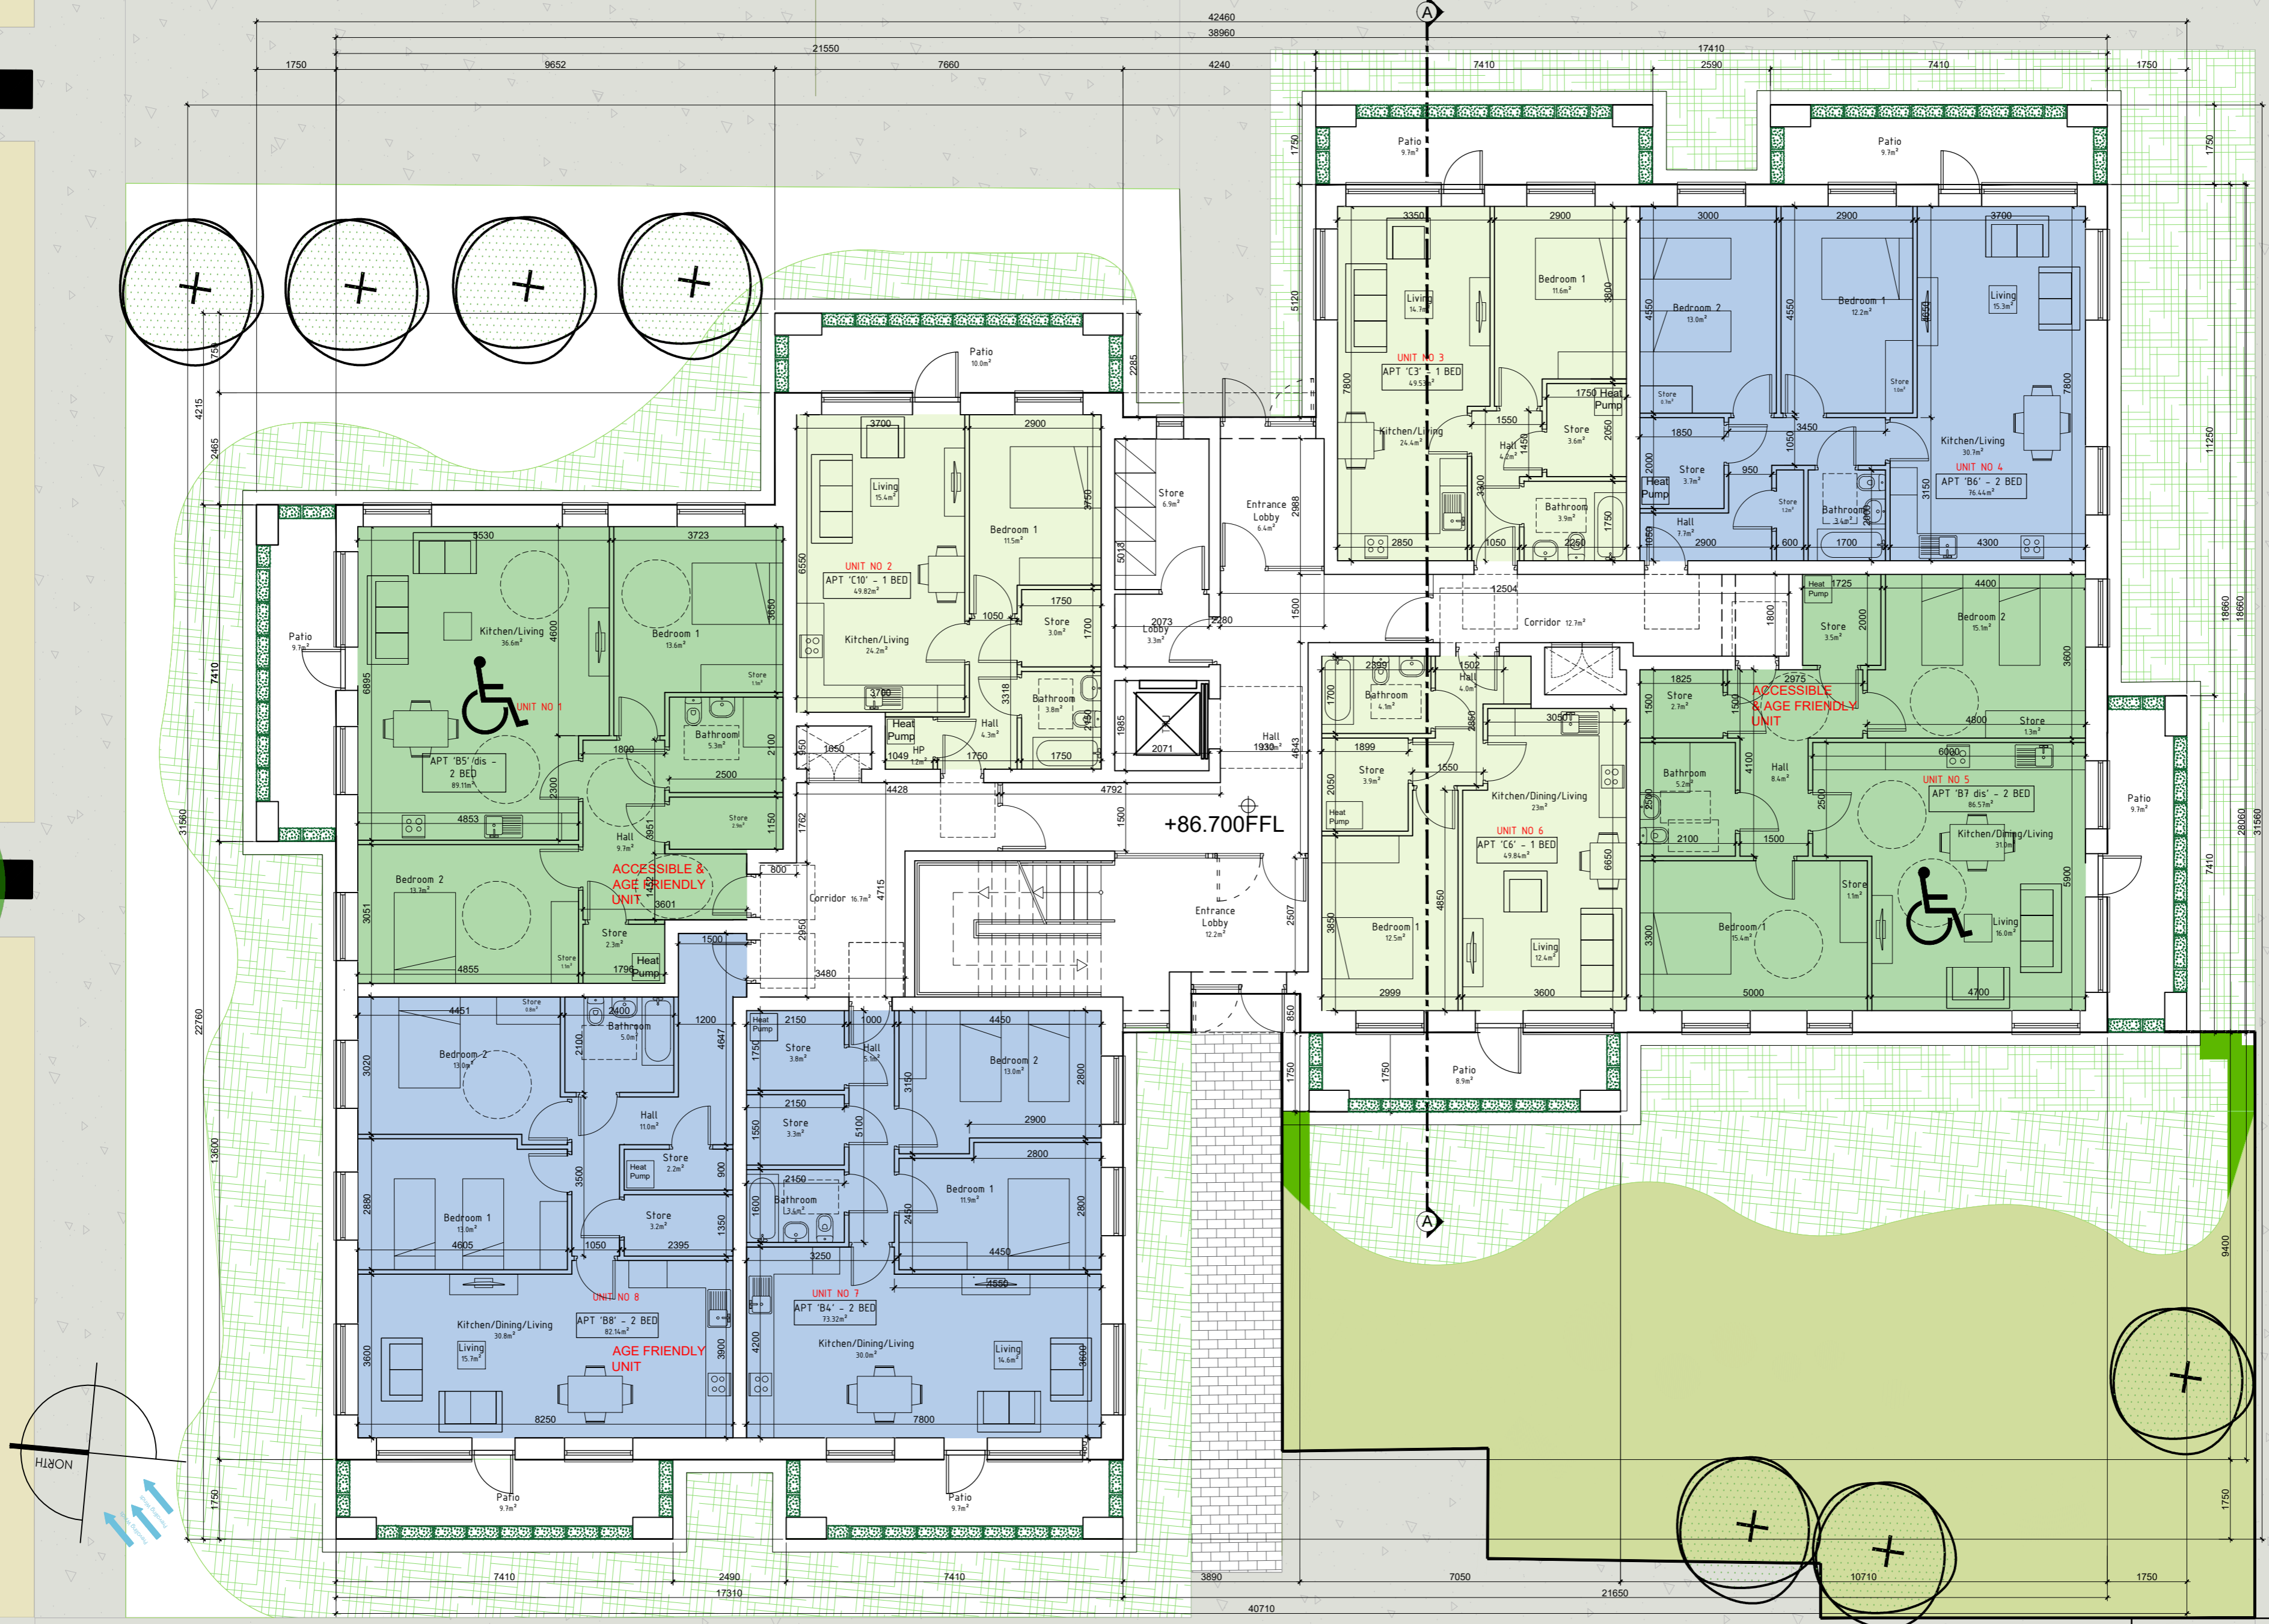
42460
38960
21550
17410
1750 9652 7660 4240 7410 2590 7410 1750

Patio 9.7m²
Patio 9.7m²

UNIT NO 3
APT 'C3' - 1 BED
49.53m²
Living 14.7m²
Bedroom 1 11.6m²
Kitchen/Living 24.4m²
Hall 4.2m²
Store 3.6m²
Heat Pump
Bathroom 3.9m²

Bedroom 2 13.0m²
Bedroom 1 12.2m²
Living 15.3m²
Kitchen/Living 30.7m²
UNIT NO 4
APT 'B6' - 2 BED
76.44m²
Store
Heat Pump
Hall 7.7m²
Bathroom 3.4m²

Patio 10.0m²
Living 15.4m²
Bedroom 1 11.5m²
UNIT NO 2
APT 'C10' - 1 BED
49.82m²
Kitchen/Living 24.2m²
Store 3.0m²
Bathroom 3.8m²
Hall 4.3m²
Heat Pump

Store 6.9m²
Entrance Lobby 6.4m²
Lobby 3.3m²
Hall 19.0m²
Corridor 12.7m²

Patio 9.7m²
Kitchen/Living 36.6m²
Bedroom 1 13.6m²
UNIT NO 1
APT 'B5' dis - 2 BED
89.11m²
Bathroom 5.3m²
Store
Hall 9.7m²
ACCESSIBLE & AGE FRIENDLY UNIT
Bedroom 2 13.7m²
Store 2.3m²
Heat Pump

Bathroom 4.1m²
Hall 4.0m²
Store 3.9m²
Heat Pump
Kitchen/Dining/Living 23m²
UNIT NO 6
APT 'C6' - 1 BED
49.84m²
Bedroom 1 12.5m²
Living 12.4m²

Heat Pump
Store 3.5m²
Bedroom 2 15.1m²
Store 2.7m²
ACCESSIBLE & AGE FRIENDLY UNIT
Store 1.3m²
Bathroom 5.2m²
Hall 8.4m²
UNIT NO 5
APT 'B7 dis' - 2 BED
86.57m²
Kitchen/Dining/Living 31.0m²
Patio 9.7m²
Store 1.1m²
Bedroom 1 15.4m²
Living 16.0m²

+86.700FFL
Corridor 16.7m²
Entrance Lobby 12.2m²

Bedroom 2 13.0m²
Bathroom 5.0m²
Hall 11.0m²
Store 2.2m²
Heat Pump
Bedroom 1 13.0m²
Store 3.2m²
UNIT NO 8
APT 'B8' - 2 BED
82.14m²
Kitchen/Dining/Living 30.8m²
Living 15.7m²
AGE FRIENDLY UNIT

Heat Pump
Store 3.8m²
Hall 5.5m²
Bedroom 2 13.0m²
Store 3.3m²
Bedroom 1 11.9m²
Bathroom 3.4m²
UNIT NO 7
APT 'B4' - 2 BED
73.32m²
Kitchen/Dining/Living 30.0m²
Living 14.6m²

Patio 8.9m²
Patio 9.7m²
Patio 9.7m²

NORTH
A
A

7410 2490 7410 3890 7050 10710 1750
17310 21650
40710
31560 22760 13600 7410 4215 2465 750 1750
28060 31560 18660 18660 11250 7410 9400 1750